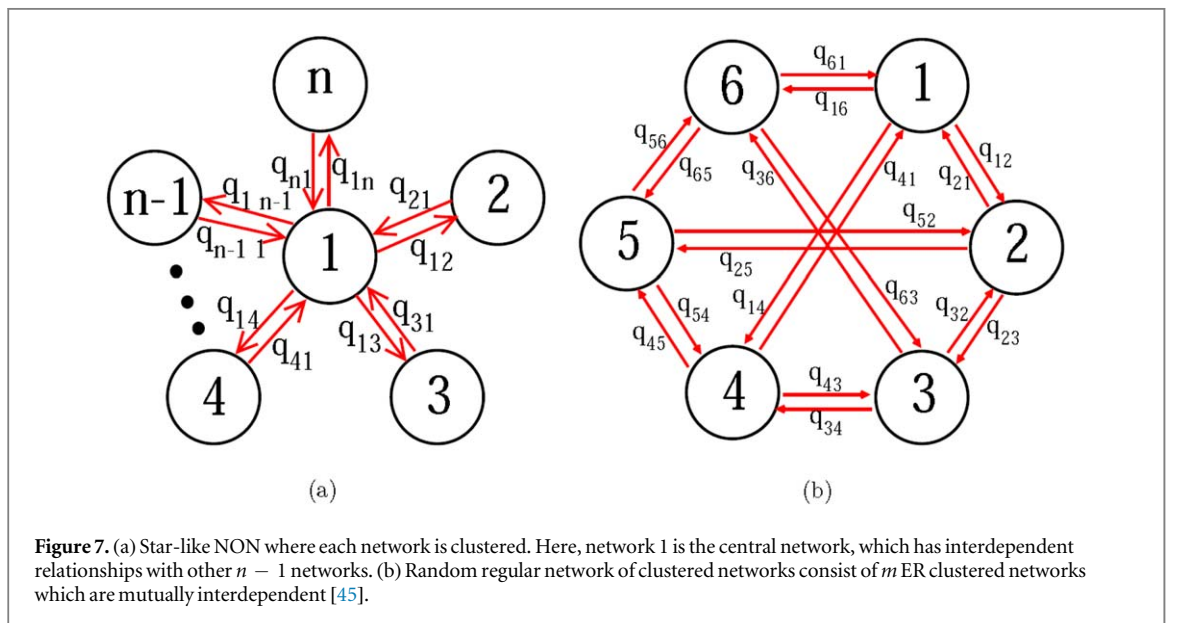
n
$q_{n1}$
$q_{1n}$
n-1
$q_{1\ n-1}$
$q_{n-1\ 1}$
1
$q_{21}$
$q_{12}$
2
$q_{14}$
$q_{41}$
4
$q_{13}$
$q_{31}$
3

(a)

6
$q_{61}$
$q_{16}$
1
$q_{56}$
$q_{65}$
$q_{36}$
$q_{41}$
$q_{21}$
$q_{12}$
5
$q_{52}$
2
$q_{25}$
$q_{54}$
$q_{14}$
$q_{63}$
$q_{32}$
$q_{23}$
$q_{45}$
4
$q_{43}$
$q_{34}$
3

(b)

Figure 7. (a) Star-like NON where each network is clustered. Here, network 1 is the central network, which has interdependent relationships with other $n - 1$ networks. (b) Random regular network of clustered networks consist of $m$ ER clustered networks which are mutually interdependent [45].